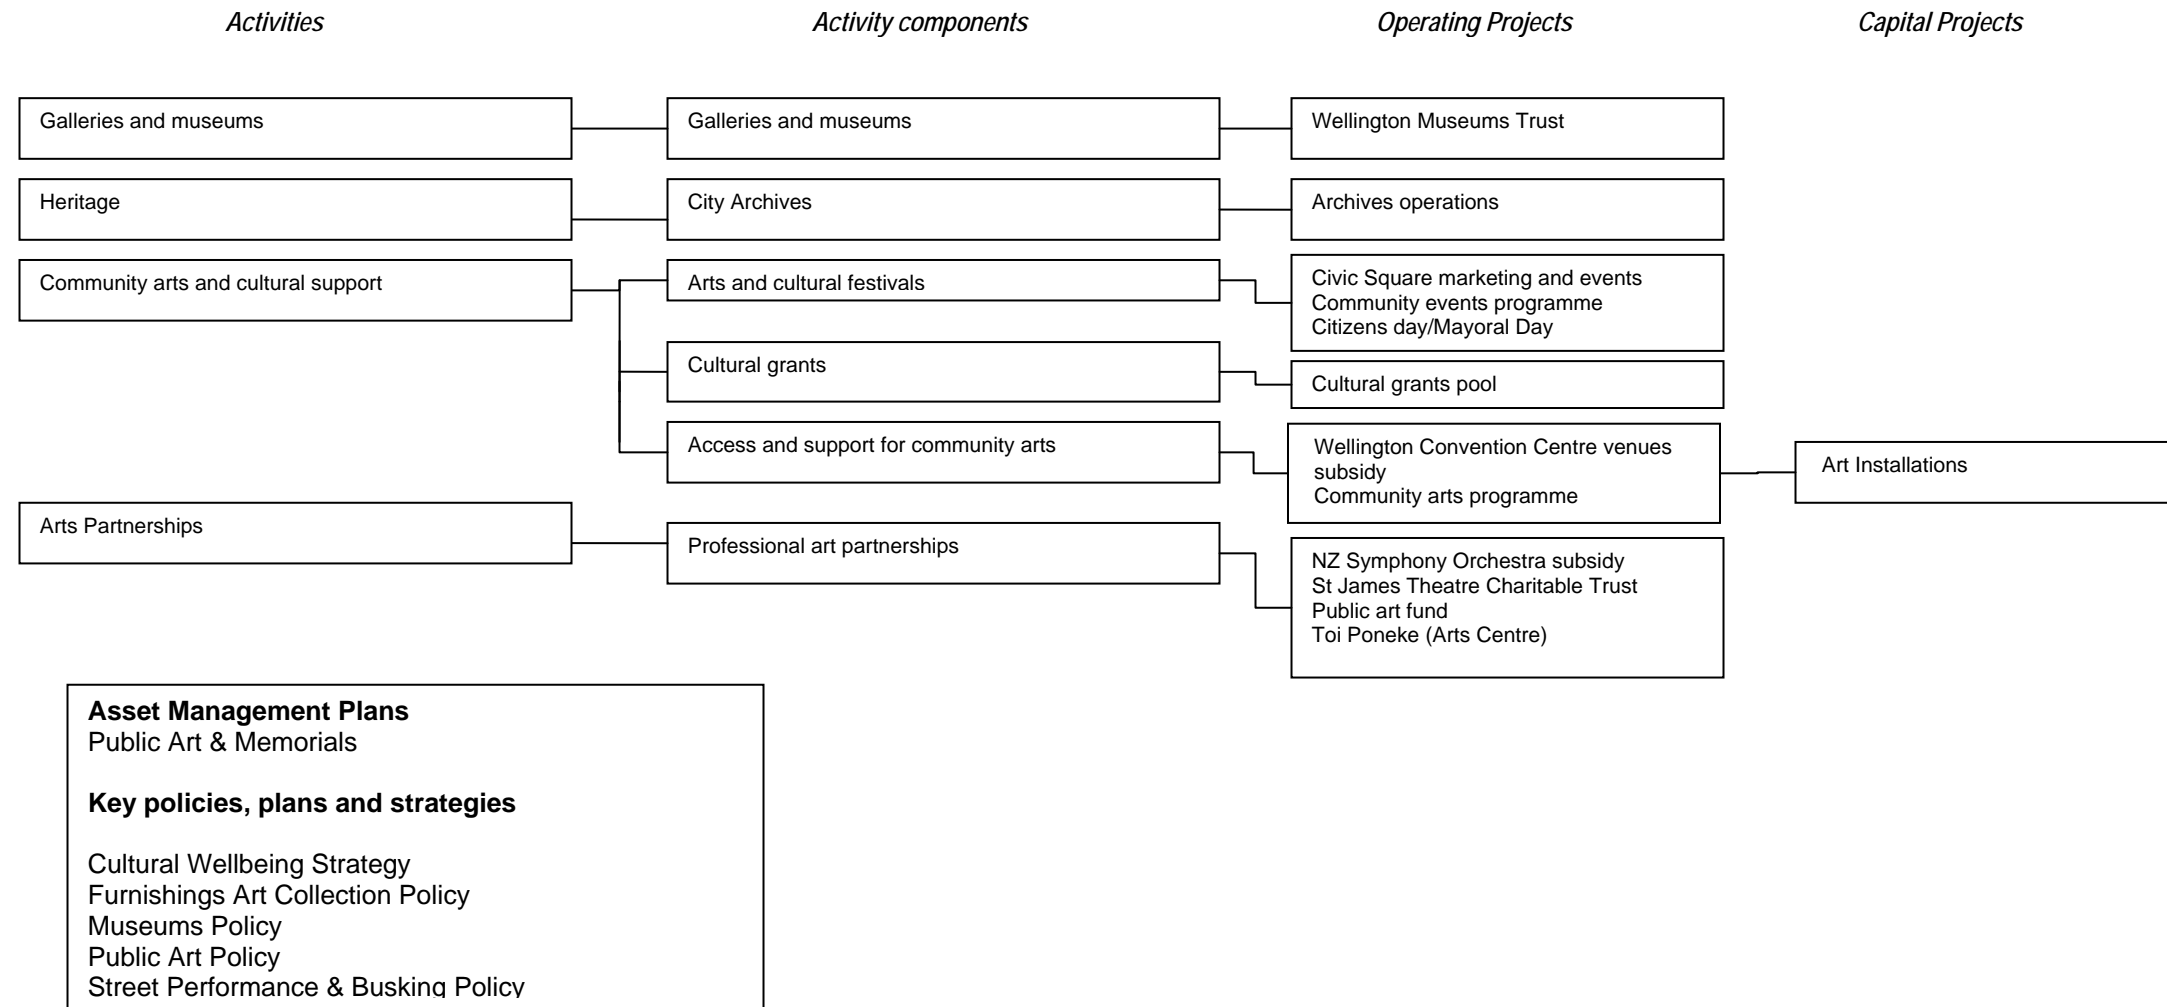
Activities

Activity components

Operating Projects

Capital Projects

Galleries and museums

Galleries and museums

Wellington Museums Trust

Heritage

City Archives

Archives operations

Community arts and cultural support

Arts and cultural festivals

Civic Square marketing and events
Community events programme
Citizens day/Mayoral Day

Cultural grants

Cultural grants pool

Access and support for community arts

Wellington Convention Centre venues subsidy
Community arts programme

Art Installations

Arts Partnerships

Professional art partnerships

NZ Symphony Orchestra subsidy
St James Theatre Charitable Trust
Public art fund
Toi Poneke (Arts Centre)

**Asset Management Plans**
Public Art & Memorials

**Key policies, plans and strategies**

Cultural Wellbeing Strategy
Furnishings Art Collection Policy
Museums Policy
Public Art Policy
Street Performance & Busking Policy